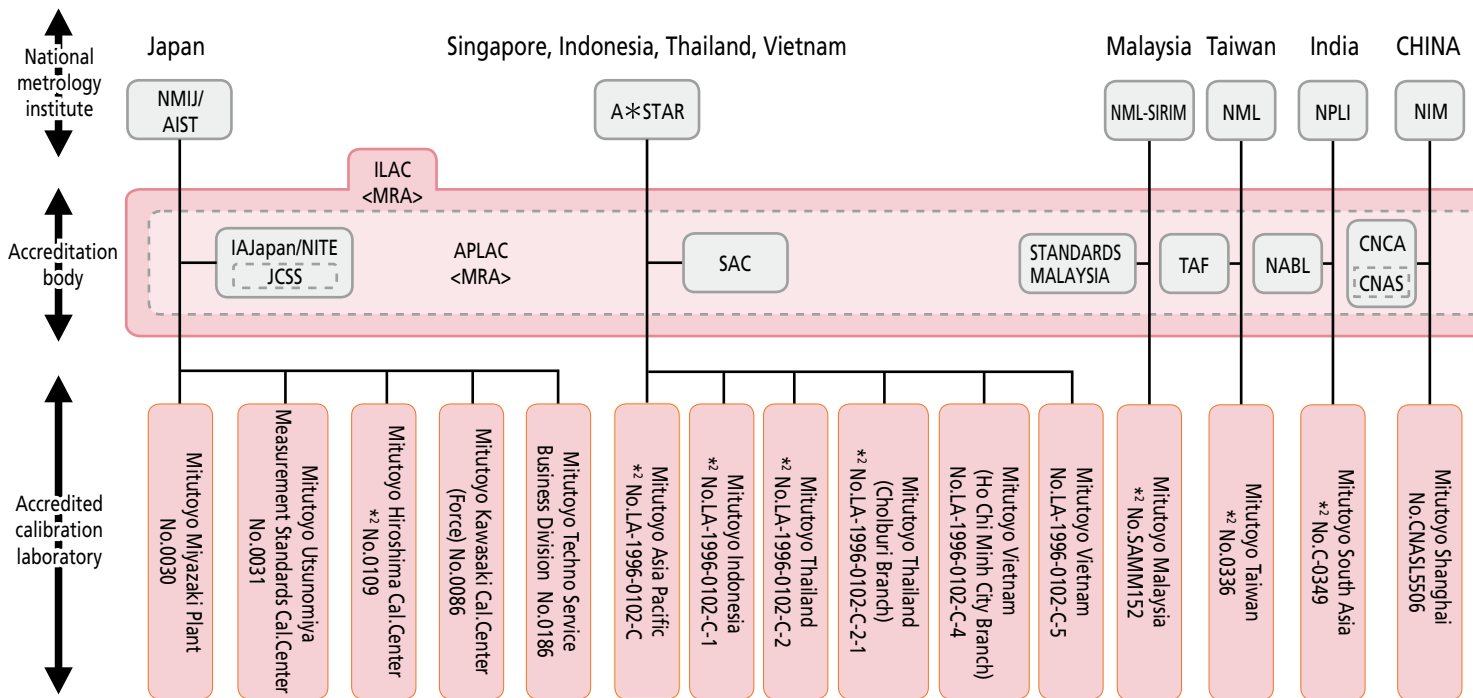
National metrology institute

Accreditation body

Accredited calibration laboratory

Japan

Singapore, Indonesia, Thailand, Vietnam

Malaysia Taiwan India CHINA

NMIJ/ AIST

A∗STAR

NML-SIRIM

NML

NPLI

NIM

ILAC <MRA>

IAJapan/NITE

JCSS

APLAC <MRA>

SAC

STANDARDS MALAYSIA

TAF

NABL

CNCA

CNAS

Mitutoyo Miyazaki Plant No.0030

Mitutoyo Utsunomiya Measurement Standards Cal.Center No.0031

Mitutoyo Hiroshima Cal.Center $^{*2}$ No.0109

Mitutoyo Kawasaki Cal.Center (Force) No.0086

Mitutoyo Techno Service Business Division No.0186

Mitutoyo Asia Pacific $^{*2}$ No.LA-1996-0102-C

Mitutoyo Indonesia $^{*2}$ No.LA-1996-0102-C-1

Mitutoyo Thailand $^{*2}$ No.LA-1996-0102-C-2

Mitutoyo Thailand (Cholburi Branch) $^{*2}$ No.LA-1996-0102-C-2-1

Mitutoyo Vietnam (Ho Chi Minh City Branch) No.LA-1996-0102-C-4

Mitutoyo Vietnam No.LA-1996-0102-C-5

Mitutoyo Malaysia $^{*2}$ No.SAMM152

Mitutoyo Taiwan $^{*2}$ No.0336

Mitutoyo South Asia $^{*2}$ No.C-0349

Mitutoyo Shanghai No.CNASL5506